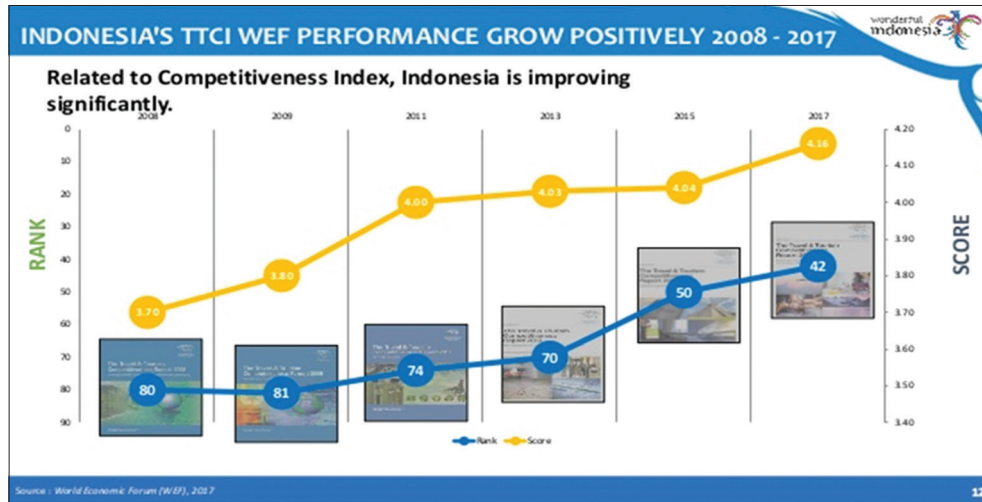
INDONESIA'S TTCI WEF PERFORMANCE GROW POSITIVELY 2008 - 2017

wonderful indonesia

Related to Competitiveness Index, Indonesia is improving significantly.

2008 2009 2011 2013 2015 2017

RANK

SCORE

0 10 20 30 40 50 60 70 80 90

4.20 4.10 4.00 3.90 3.80 3.70 3.60 3.50 3.40

3.70 3.80 4.00 4.03 4.04 4.16

80 81 74 70 50 42

Rank Score

Source : World Economic Forum (WEF), 2017

12